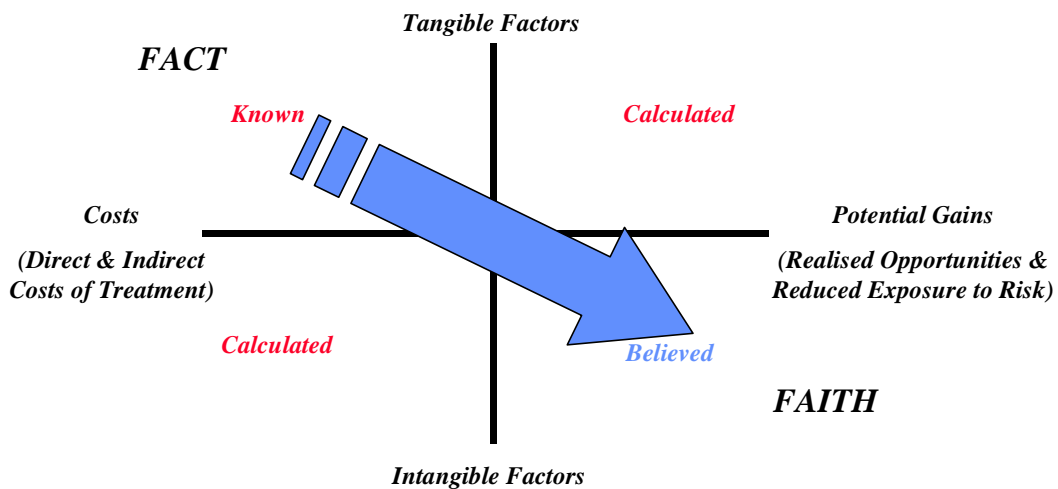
Tangible Factors

FACT

Known

Calculated

Costs

(Direct & Indirect Costs of Treatment)

Potential Gains

(Realised Opportunities & Reduced Exposure to Risk)

Calculated

Believed

FAITH

Intangible Factors